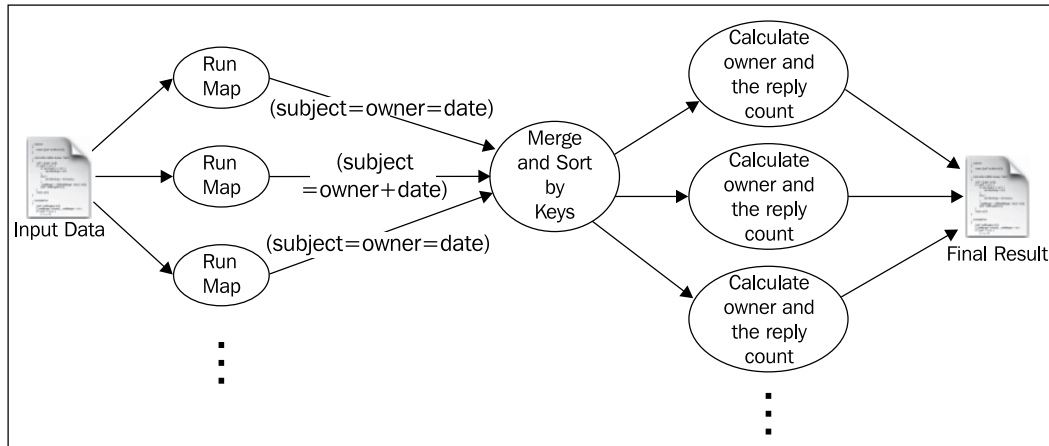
Input Data

Run Map

Run Map

Run Map

(subject=owner=date)

(subject =owner+date)

(subject=owner=date)

Merge and Sort by Keys

Calculate owner and the reply count

Calculate owner and the reply count

Calculate owner and the reply count

Final Result